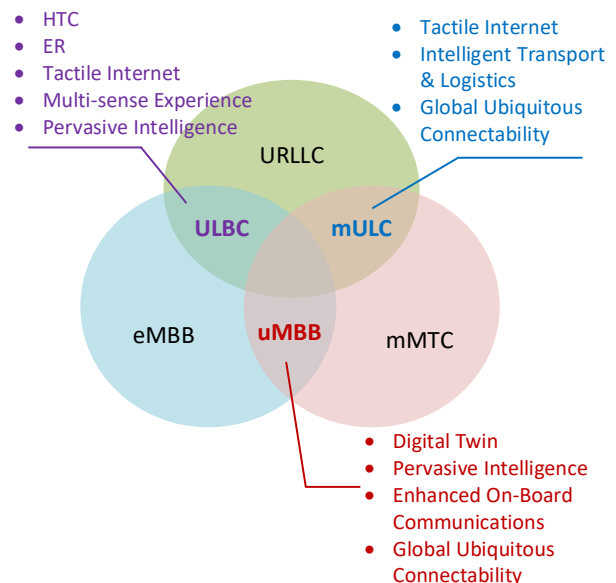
- HTC
- ER
- Tactile Internet
- Multi-sense Experience
- Pervasive Intelligence

- Tactile Internet
- Intelligent Transport & Logistics
- Global Ubiquitous Connectability

URLLC

ULBC

mULC

eMBB

uMBB

mMTC

- Digital Twin
- Pervasive Intelligence
- Enhanced On-Board Communications
- Global Ubiquitous Connectability